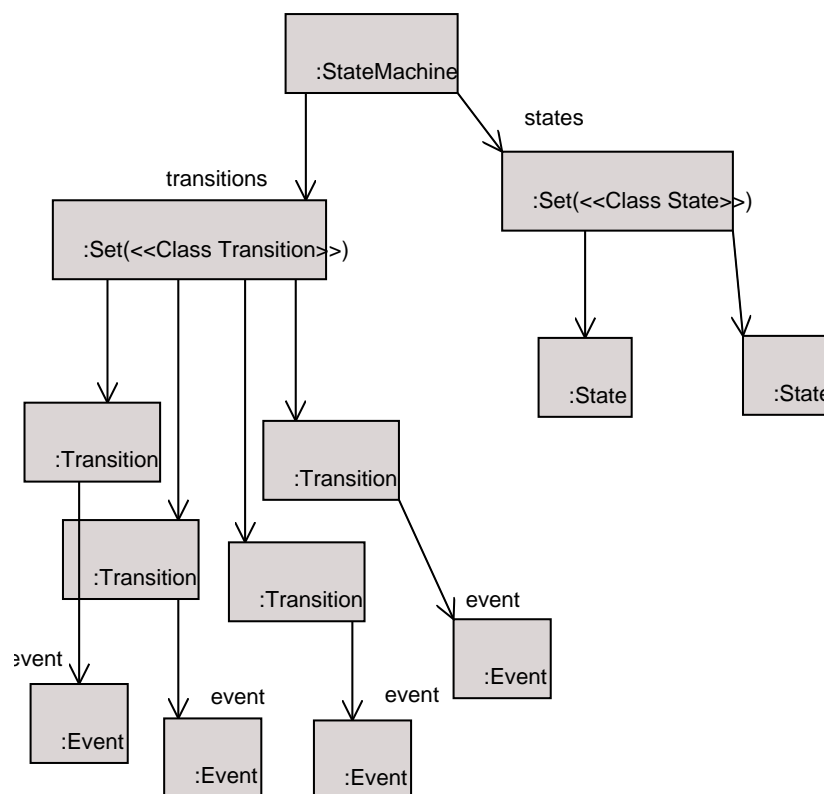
:StateMachine

states

transitions

:Set(<<Class State>>)

:Set(<<Class Transition>>)

:State

:State

:Transition

:Transition

:Transition

:Transition

event

event

event

event

:Event

:Event

:Event

:Event